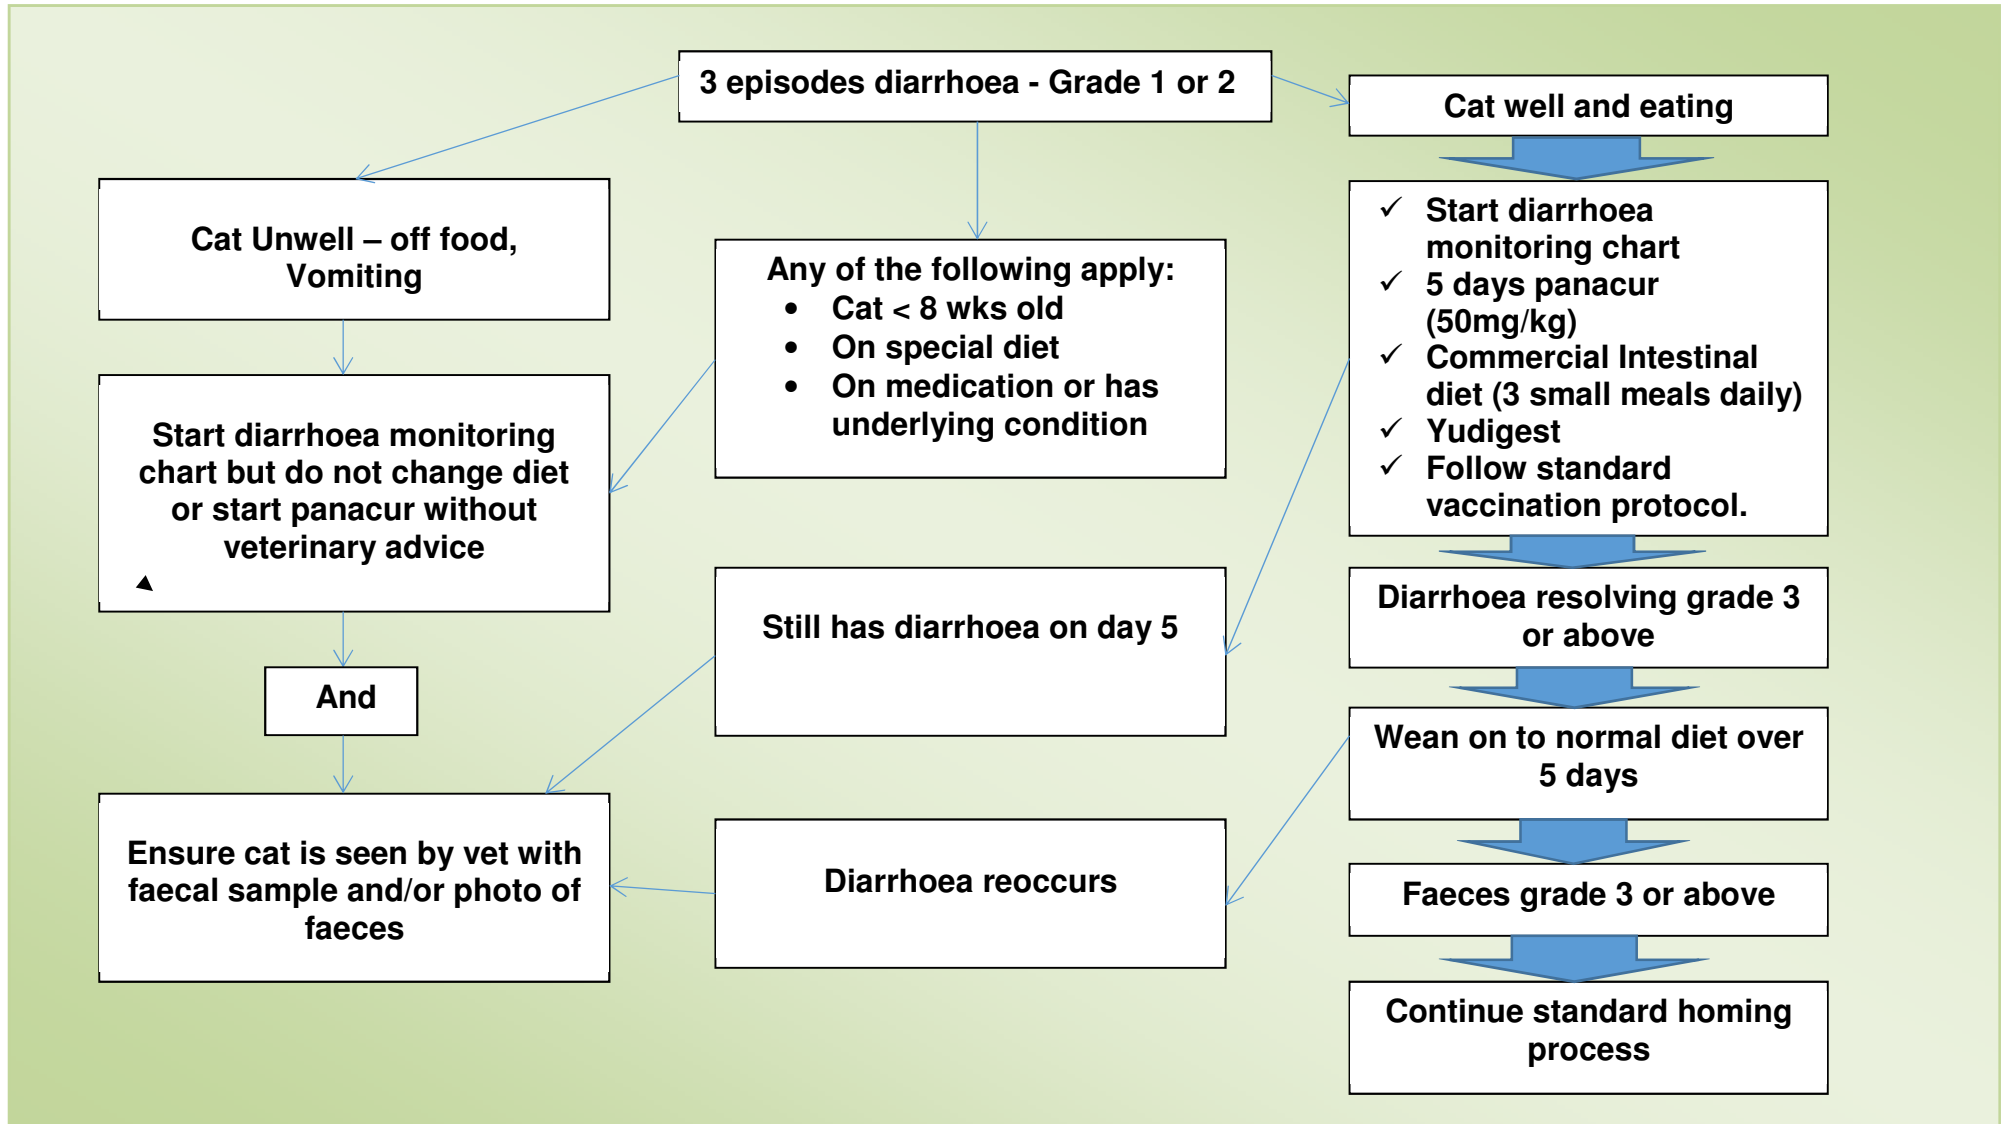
3 episodes diarrhoea - Grade 1 or 2

Cat Unwell – off food, Vomiting

Any of the following apply:
- Cat < 8 wks old
- On special diet
- On medication or has underlying condition

Cat well and eating

- ✓ Start diarrhoea monitoring chart
- ✓ 5 days panacur (50mg/kg)
- ✓ Commercial Intestinal diet (3 small meals daily)
- ✓ Yudigest
- ✓ Follow standard vaccination protocol.

Start diarrhoea monitoring chart but do not change diet or start panacur without veterinary advice

Still has diarrhoea on day 5

Diarrhoea resolving grade 3 or above

And

Wean on to normal diet over 5 days

Ensure cat is seen by vet with faecal sample and/or photo of faeces

Diarrhoea reoccurs

Faeces grade 3 or above

Continue standard homing process